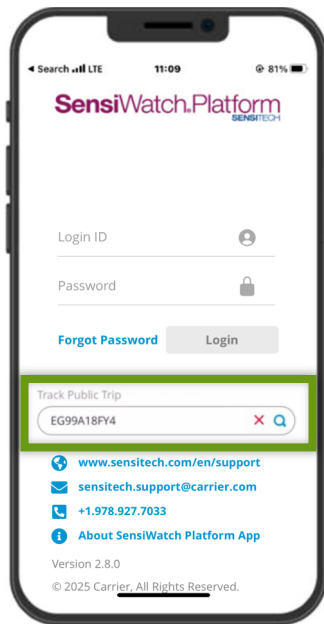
◂ Search LTE 11:09 81%

SensiWatch® Platform
SENSITECH

Login ID

Password

Forgot Password Login

Track Public Trip

EG99A18FY4

www.sensitech.com/en/support

sensitech.support@carrier.com

+1.978.927.7033

About SensiWatch Platform App

Version 2.8.0

© 2025 Carrier, All Rights Reserved.